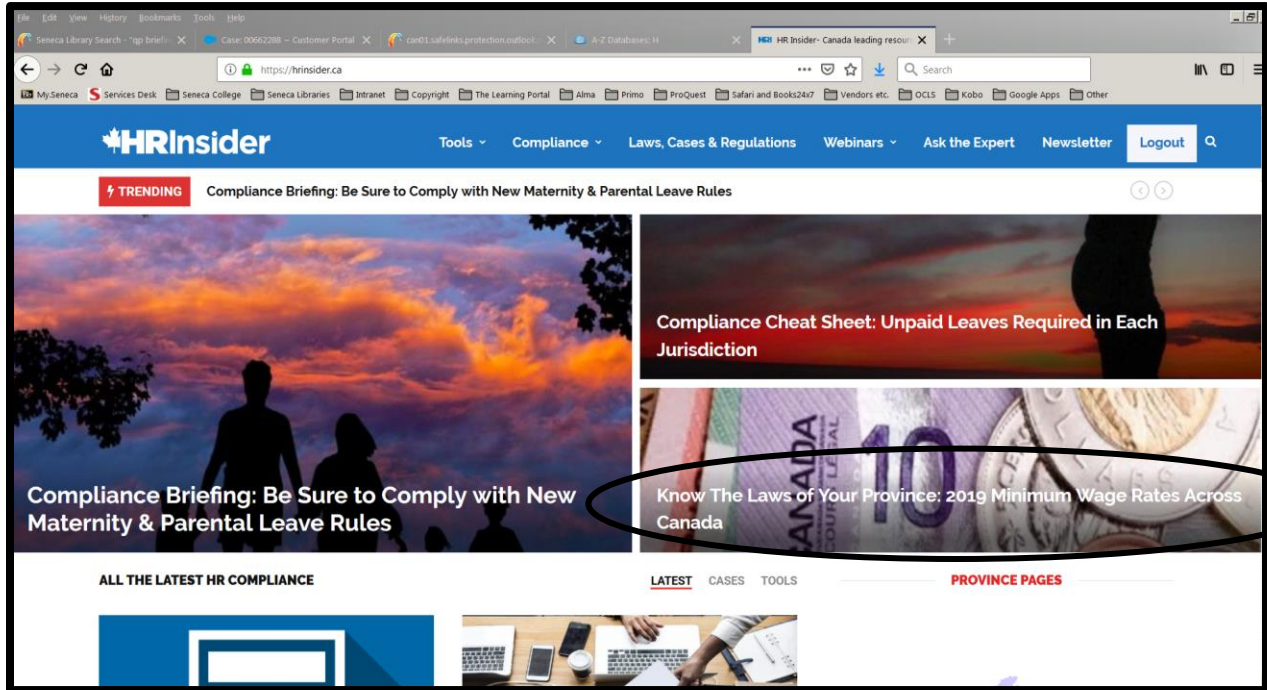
File Edit View History Bookmarks Tools Help

Seneca Library Search - "qp briefi... | Case: 00662288 ~ Customer Portal | can01.safelinks.protection.outlook... | A-Z Databases; H | HR Insider- Canada leading resour...

https://hrinsider.ca

Search

My.Seneca | Services Desk | Seneca College | Seneca Libraries | Intranet | Copyright | The Learning Portal | Alma | Primo | ProQuest | Safari and Books24x7 | Vendors etc. | OCLS | Kobo | Google Apps | Other

HRInsider

Tools | Compliance | Laws, Cases & Regulations | Webinars | Ask the Expert | Newsletter | Logout

TRENDING Compliance Briefing: Be Sure to Comply with New Maternity & Parental Leave Rules

Compliance Briefing: Be Sure to Comply with New Maternity & Parental Leave Rules

Compliance Cheat Sheet: Unpaid Leaves Required in Each Jurisdiction

Know The Laws of Your Province: 2019 Minimum Wage Rates Across Canada

ALL THE LATEST HR COMPLIANCE

LATEST CASES TOOLS

PROVINCE PAGES